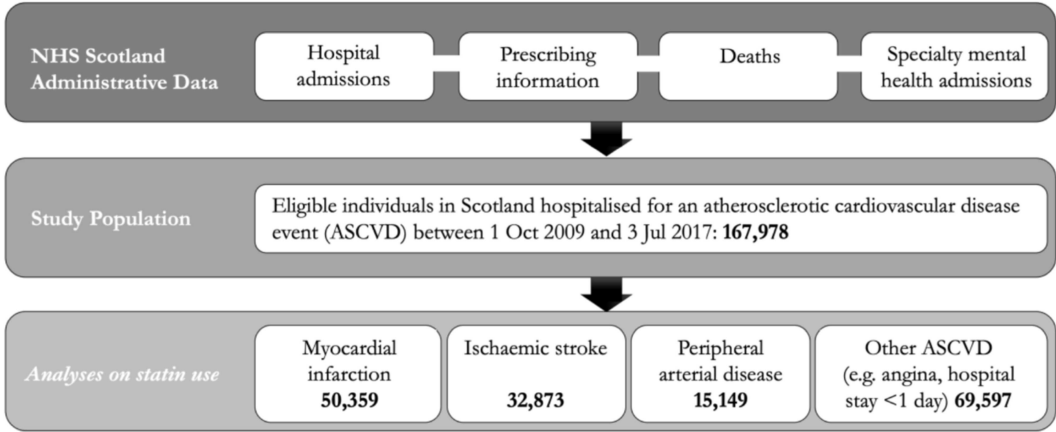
NHS Scotland Administrative Data

Hospital admissions

Prescribing information

Deaths

Specialty mental health admissions

Study Population

Eligible individuals in Scotland hospitalised for an atherosclerotic cardiovascular disease event (ASCVD) between 1 Oct 2009 and 3 Jul 2017: **167,978**

*Analyses on statin use*

Myocardial infarction **50,359**

Ischaemic stroke **32,873**

Peripheral arterial disease **15,149**

Other ASCVD (e.g. angina, hospital stay <1 day) **69,597**